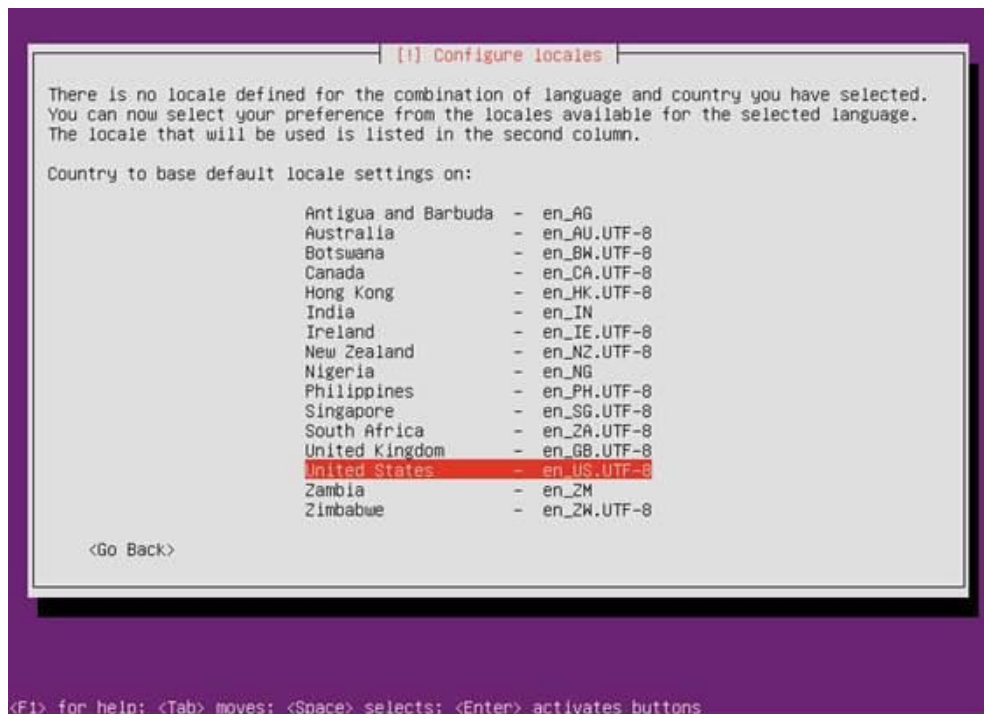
[!] Configure locales

There is no locale defined for the combination of language and country you have selected. You can now select your preference from the locales available for the selected language. The locale that will be used is listed in the second column.

Country to base default locale settings on:

Antigua and Barbuda - en_AG
Australia - en_AU.UTF-8
Botswana - en_BW.UTF-8
Canada - en_CA.UTF-8
Hong Kong - en_HK.UTF-8
India - en_IN
Ireland - en_IE.UTF-8
New Zealand - en_NZ.UTF-8
Nigeria - en_NG
Philippines - en_PH.UTF-8
Singapore - en_SG.UTF-8
South Africa - en_ZA.UTF-8
United Kingdom - en_GB.UTF-8
United States - en_US.UTF-8
Zambia - en_ZM
Zimbabwe - en_ZW.UTF-8

<Go Back>

<F1> for help; <Tab> moves; <Space> selects; <Enter> activates buttons